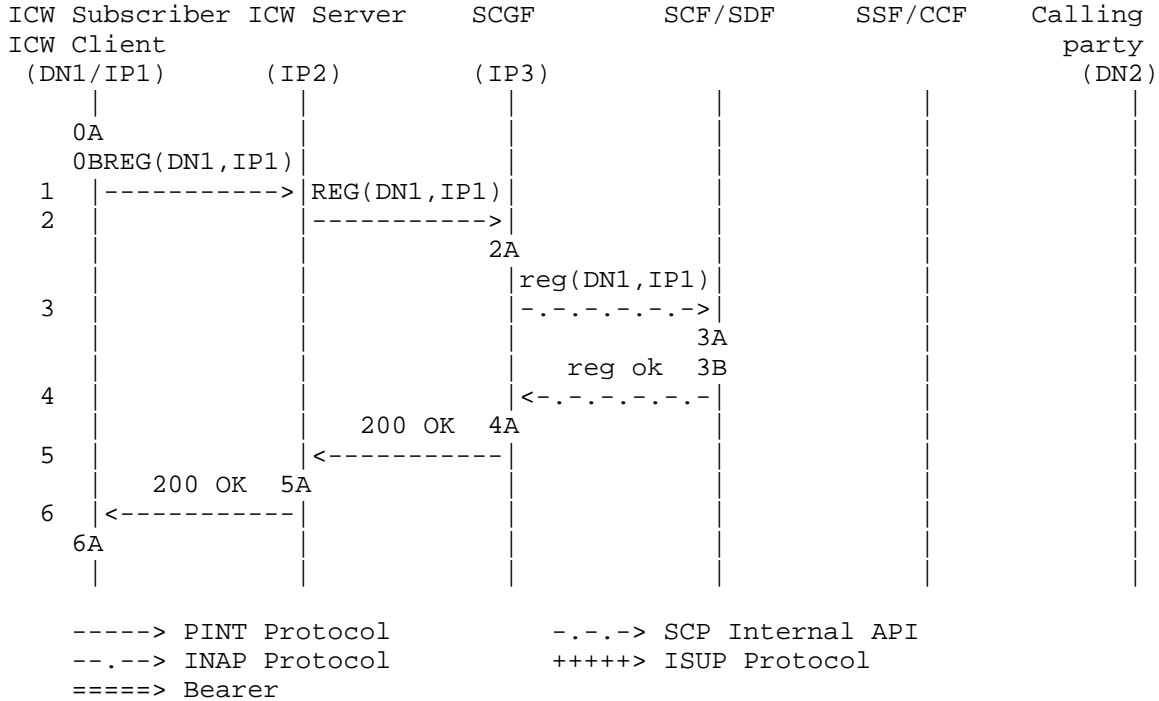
ICW Subscriber ICW Server SCGF SCF/SDF SSF/CCF Calling
ICW Client party
(DN1/IP1) (IP2) (IP3) (DN2)

0A
0BREG(DN1,IP1)
1 |-----------> REG(DN1,IP1)
2 |----------->
2A
reg(DN1,IP1)
3 -.-.-.-.-.->
3A
reg ok 3B
4 <-.-.-.-.-.-
200 OK 4A
5 <-----------
200 OK 5A
6 <-----------
6A

-----> PINT Protocol -.-.-> SCP Internal API
--.--> INAP Protocol +++++> ISUP Protocol
=====> Bearer